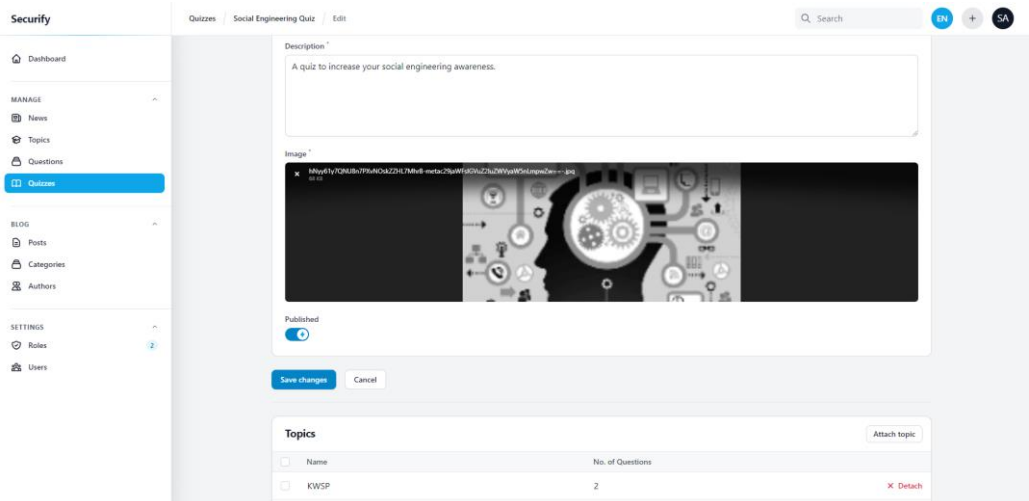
Securify

Quizzes | Social Engineering Quiz | Edit

Search

EN

+

SA

Dashboard

MANAGE

News

Topics

Questions

Quizzes

BLOG

Posts

Categories

Authors

SETTINGS

Roles 2

Users

Description *

A quiz to increase your social engineering awareness.

Image *

hNyy61y7QNU8n7PXvNOskZZHL7Mfv8-metac29jaWFsIGVuZ2luZWVyaW5nLmpwZw==-.jpg

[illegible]

Published

Save changes

Cancel

Topics

Attach topic

| | Name | No. of Questions | |
|---|---|---|---|
| | KWSP | 2 | × Detach |